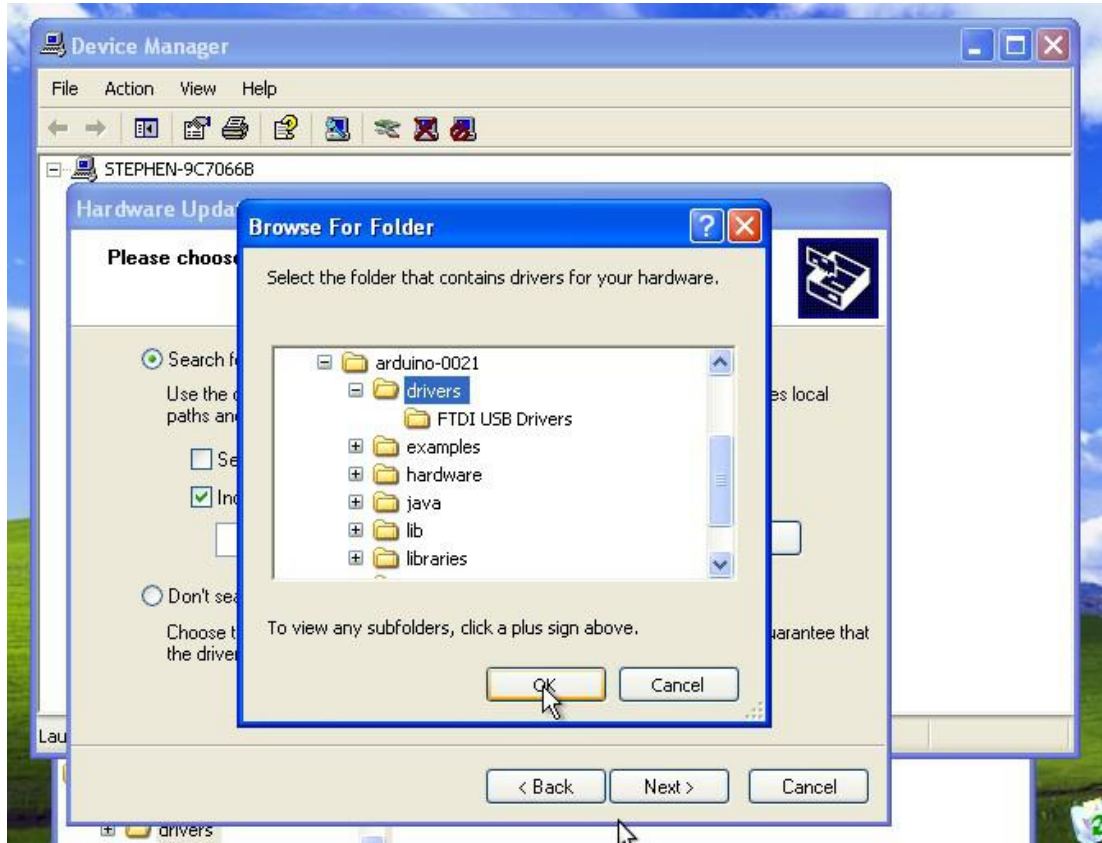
Device Manager

File Action View Help

STEPHEN-9C7066B

Hardware Upda

Please choos

Search f

Use the paths an

es local

Se

In

Don't se

Choose t the drive

uarantee that

Browse For Folder

Select the folder that contains drivers for your hardware.

arduino-0021
drivers
FTDI USB Drivers
examples
hardware
java
lib
libraries

To view any subfolders, click a plus sign above.

OK Cancel

Lau

< Back Next > Cancel

drivers